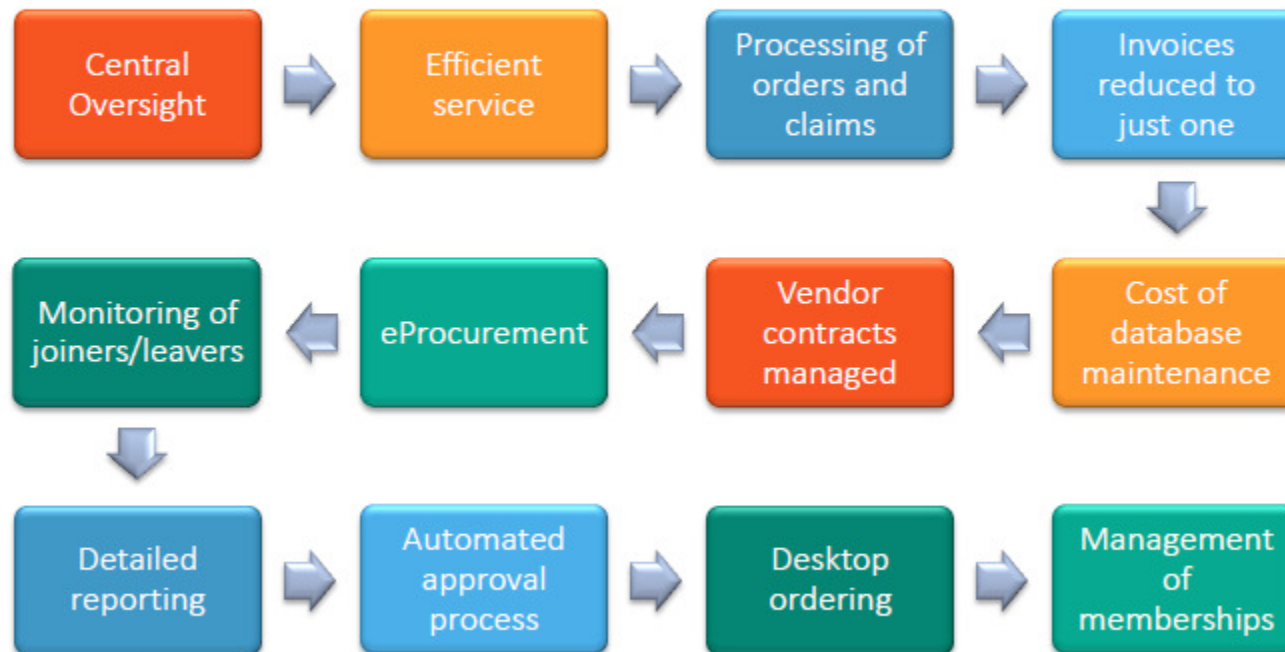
Central Oversight

Efficient service

Processing of orders and claims

Invoices reduced to just one

Cost of database maintenance

Vendor contracts managed

eProcurement

Monitoring of joiners/leavers

Detailed reporting

Automated approval process

Desktop ordering

Management of memberships